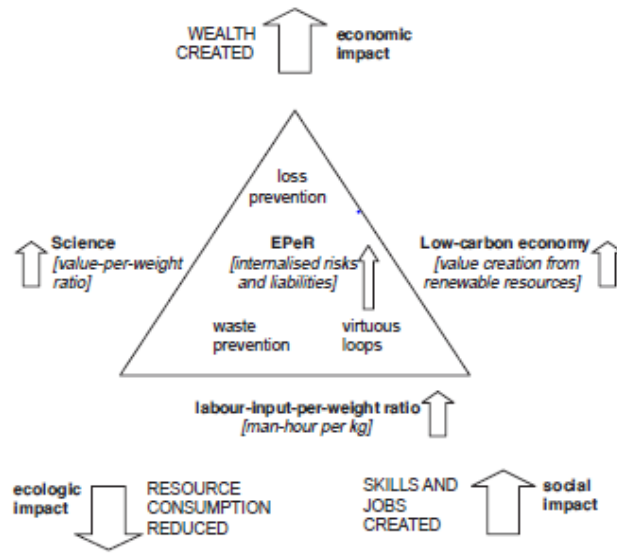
WEALTH CREATED

economic impact

loss prevention

Science
[value-per-weight ratio]

EPeR
[internalised risks and liabilities]

Low-carbon economy
[value creation from renewable resources]

waste prevention

virtuous loops

labour-input-per-weight ratio
[man-hour per kg]

ecologic impact

RESOURCE CONSUMPTION REDUCED

SKILLS AND JOBS CREATED

social impact